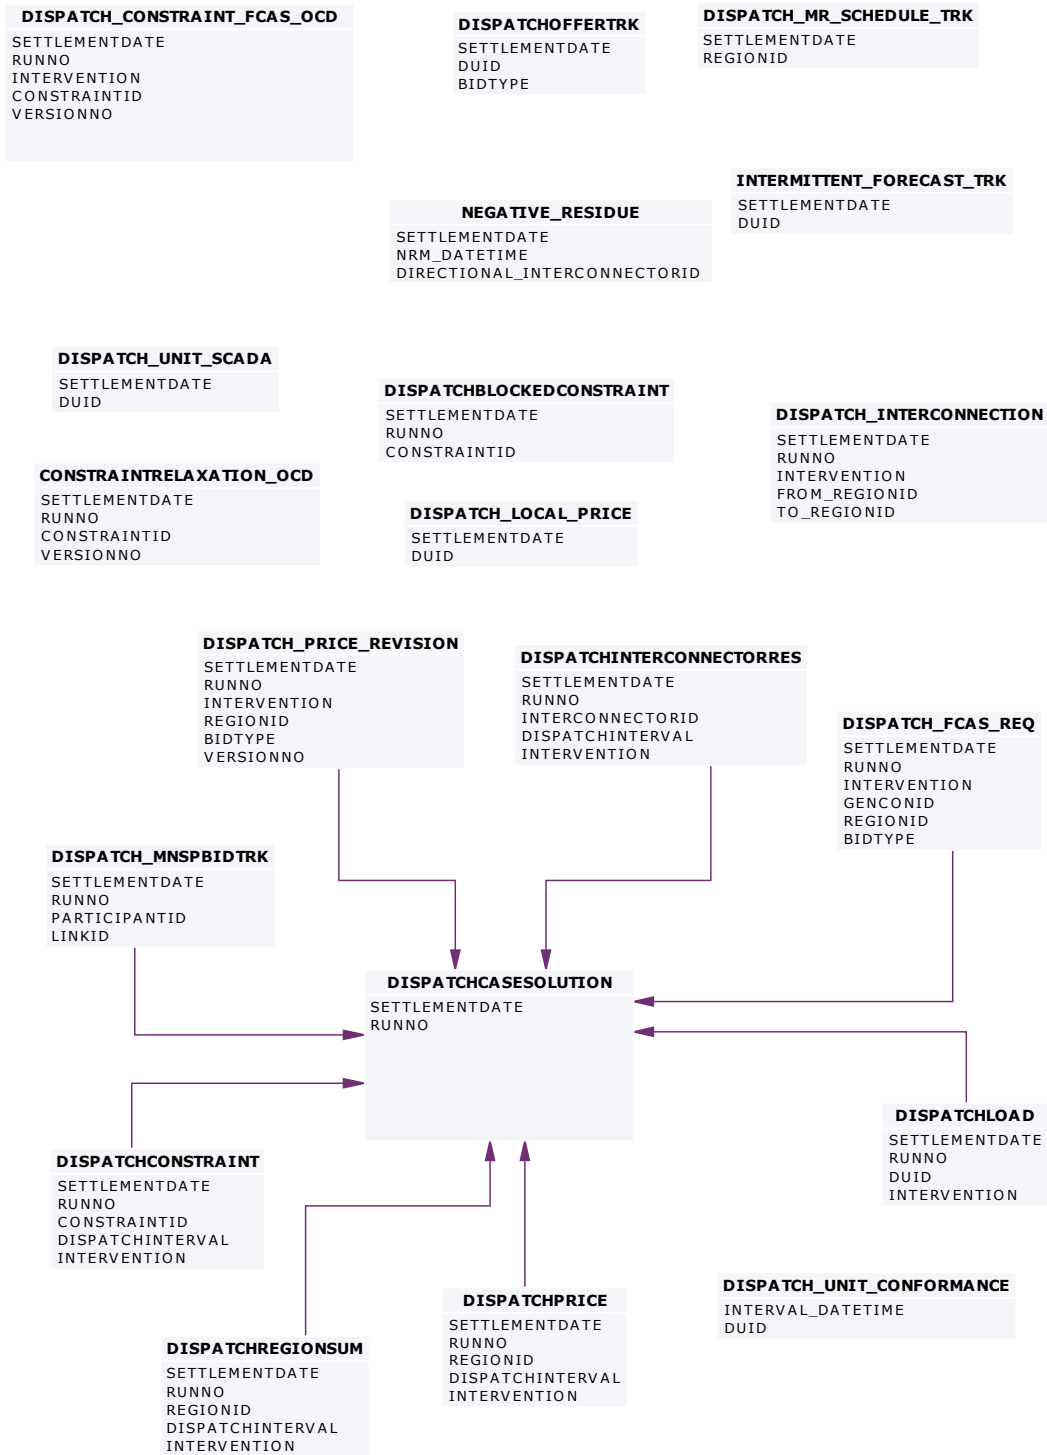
DISPATCH_CONSTRAINT_FCAS_OCD
SETTLEMENTDATE
RUNNO
INTERVENTION
CONSTRAINTID
VERSIONNO

DISPATCHOFFERTRK
SETTLEMENTDATE
DUID
BIDTYPE

DISPATCH_MR_SCHEDULE_TRK
SETTLEMENTDATE
REGIONID

INTERMITTENT_FORECAST_TRK
SETTLEMENTDATE
DUID

NEGATIVE_RESIDUE
SETTLEMENTDATE
NRM_DATETIME
DIRECTIONAL_INTERCONNECTORID

DISPATCH_UNIT_SCADA
SETTLEMENTDATE
DUID

DISPATCHBLOCKEDCONSTRAINT
SETTLEMENTDATE
RUNNO
CONSTRAINTID

DISPATCH_INTERCONNECTION
SETTLEMENTDATE
RUNNO
INTERVENTION
FROM_REGIONID
TO_REGIONID

CONSTRAINTRELAXATION_OCD
SETTLEMENTDATE
RUNNO
CONSTRAINTID
VERSIONNO

DISPATCH_LOCAL_PRICE
SETTLEMENTDATE
DUID

DISPATCH_PRICE_REVISION
SETTLEMENTDATE
RUNNO
INTERVENTION
REGIONID
BIDTYPE
VERSIONNO

DISPATCHINTERCONNECTORRES
SETTLEMENTDATE
RUNNO
INTERCONNECTORID
DISPATCHINTERVAL
INTERVENTION

DISPATCH_FCAS_REQ
SETTLEMENTDATE
RUNNO
INTERVENTION
GENCONID
REGIONID
BIDTYPE

DISPATCH_MNSPBIDTRK
SETTLEMENTDATE
RUNNO
PARTICIPANTID
LINKID

DISPATCHCASESOLUTION
SETTLEMENTDATE
RUNNO

DISPATCHLOAD
SETTLEMENTDATE
RUNNO
DUID
INTERVENTION

DISPATCHCONSTRAINT
SETTLEMENTDATE
RUNNO
CONSTRAINTID
DISPATCHINTERVAL
INTERVENTION

DISPATCH_UNIT_CONFORMANCE
INTERVAL_DATETIME
DUID

DISPATCHPRICE
SETTLEMENTDATE
RUNNO
REGIONID
DISPATCHINTERVAL
INTERVENTION

DISPATCHREGIONSUM
SETTLEMENTDATE
RUNNO
REGIONID
DISPATCHINTERVAL
INTERVENTION